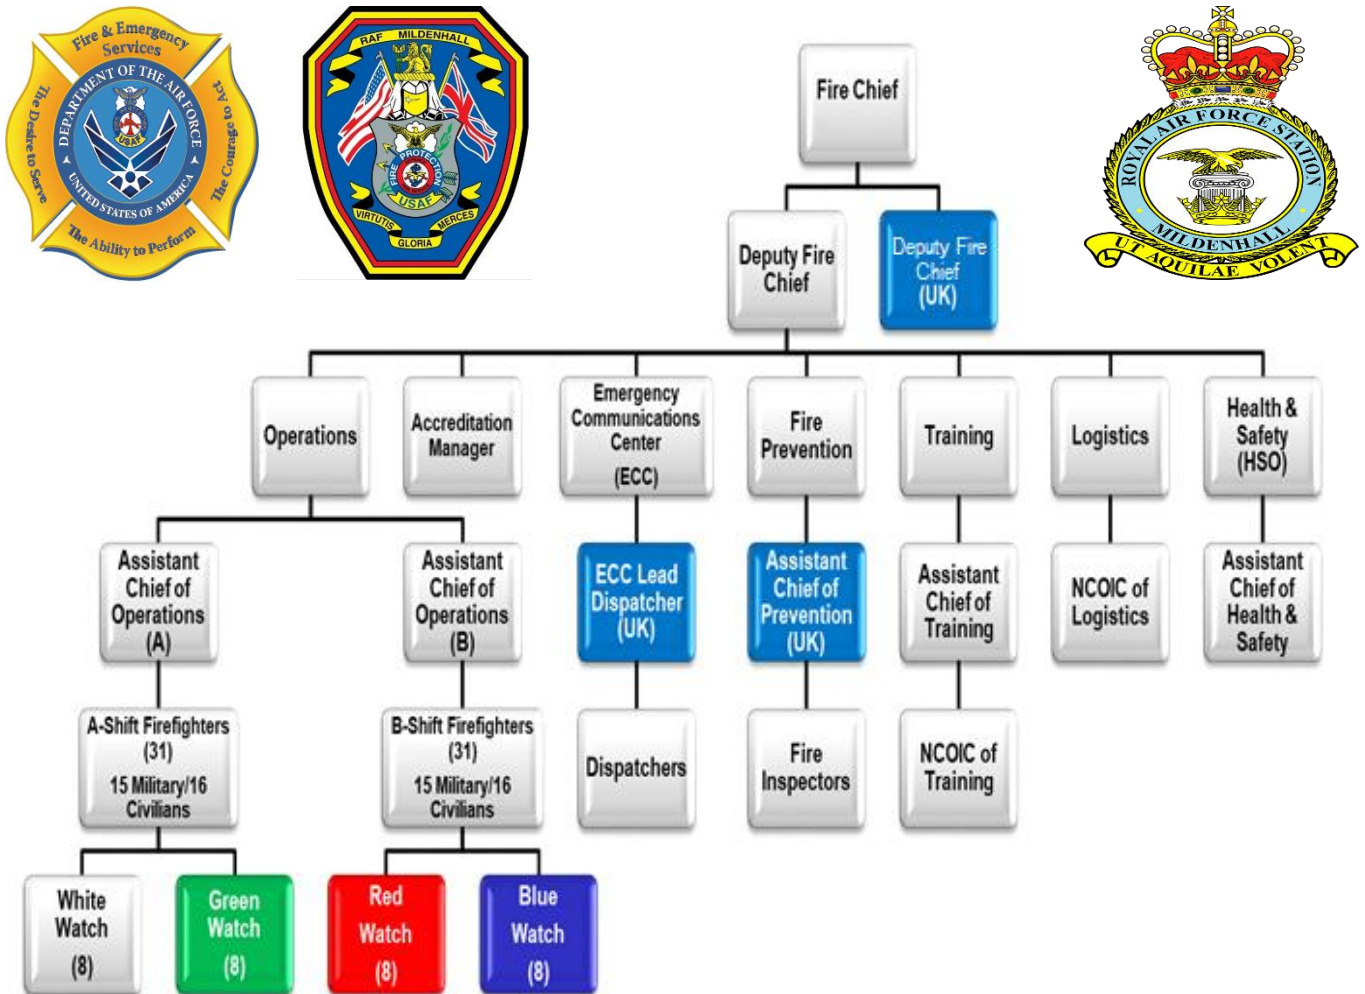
Fire & Emergency Services
DEPARTMENT OF THE AIR FORCE
UNITED STATES OF AMERICA
USAF
The Desire to Serve
The Ability to Perform
The Courage to Act

RAF MILDENHALL
FIRE PROTECTION
USAF
VIRTUTIS
MERCES
GLORIA

ROYAL AIR FORCE STATION
MILDENHALL
UT AQUILAE VOLENT

Fire Chief

Deputy Fire Chief

Deputy Fire Chief (UK)

Operations

Accreditation Manager

Emergency Communications Center (ECC)

Fire Prevention

Training

Logistics

Health & Safety (HSO)

Assistant Chief of Operations (A)

Assistant Chief of Operations (B)

ECC Lead Dispatcher (UK)

Assistant Chief of Prevention (UK)

Assistant Chief of Training

NCOIC of Logistics

Assistant Chief of Health & Safety

A-Shift Firefighters (31) 15 Military/16 Civilians

B-Shift Firefighters (31) 15 Military/16 Civilians

Dispatchers

Fire Inspectors

NCOIC of Training

White Watch (8)

Green Watch (8)

Red Watch (8)

Blue Watch (8)